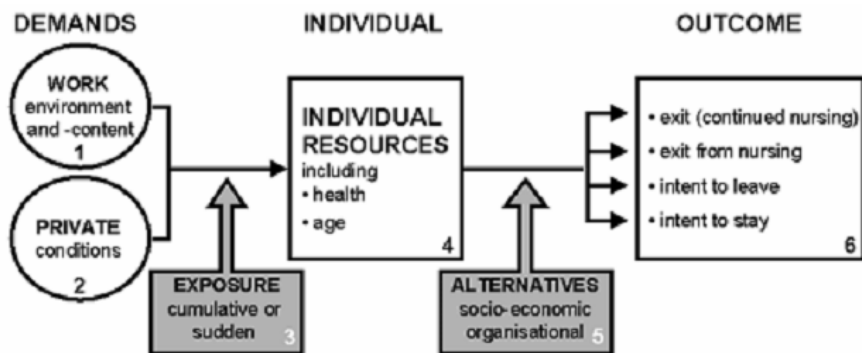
DEMANDS

INDIVIDUAL

OUTCOME

WORK
environment and -content
1

PRIVATE
conditions
2

EXPOSURE
cumulative or sudden
3

INDIVIDUAL RESOURCES
including
• health
• age
4

ALTERNATIVES
socio-economic
organisational
5

• exit (continued nursing)
• exit from nursing
• intent to leave
• intent to stay
6